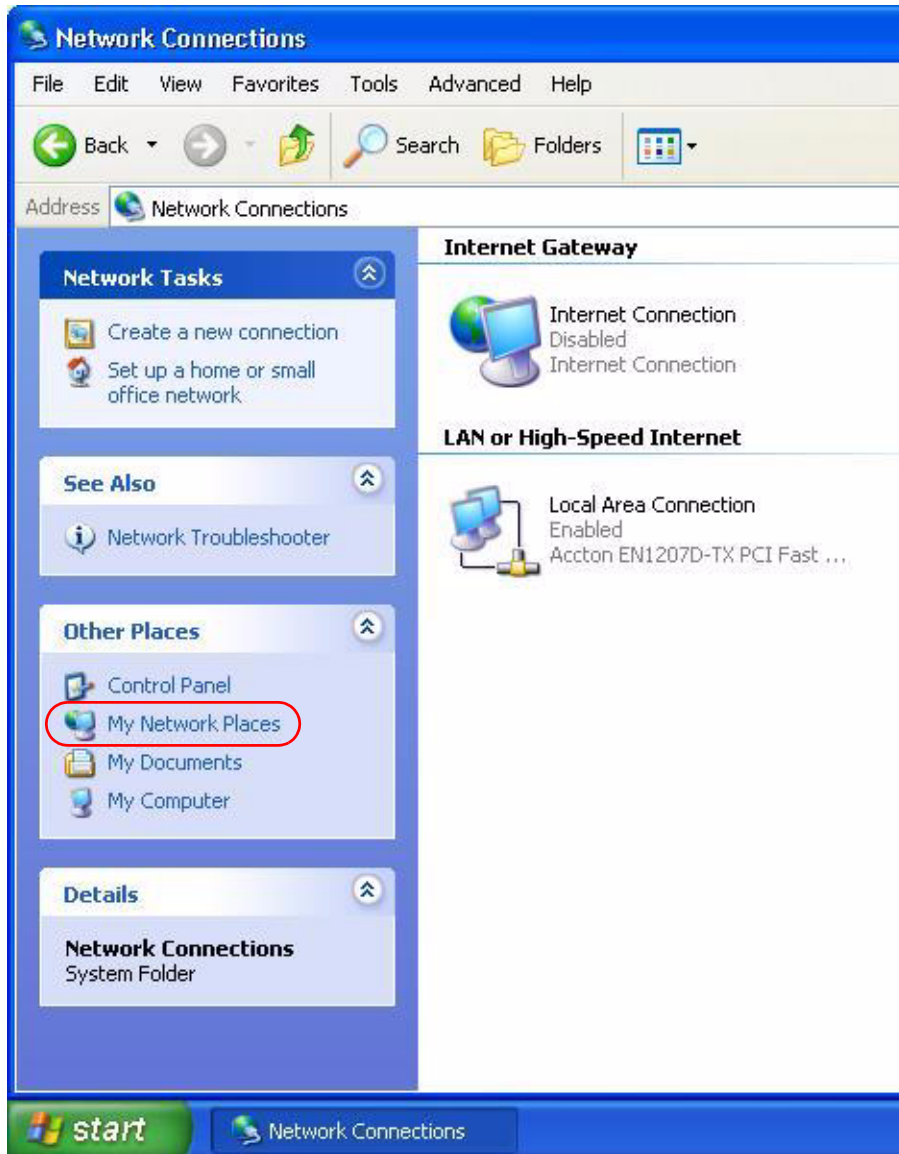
Network Connections

File Edit View Favorites Tools Advanced Help

Back Search Folders

Address Network Connections

Network Tasks

Create a new connection

Set up a home or small office network

See Also

Network Troubleshooter

Other Places

Control Panel

My Network Places

My Documents

My Computer

Details

Network Connections
System Folder

Internet Gateway

Internet Connection
Disabled
Internet Connection

LAN or High-Speed Internet

Local Area Connection
Enabled
Accton EN1207D-TX PCI Fast ...

start

Network Connections